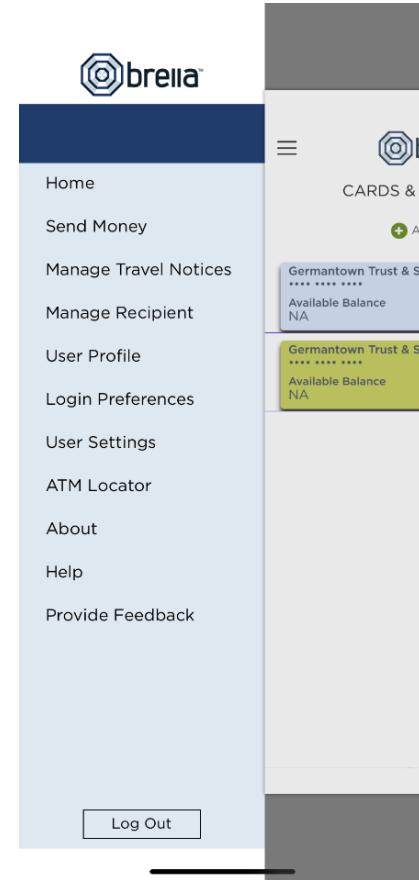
brella™

Home
Send Money
Manage Travel Notices
Manage Recipient
User Profile
Login Preferences
User Settings
ATM Locator
About
Help
Provide Feedback

Log Out

CARDS &

A

Germantown Trust & S
•••• •••• ••••
Available Balance
NA

Germantown Trust & S
•••• •••• ••••
Available Balance
NA